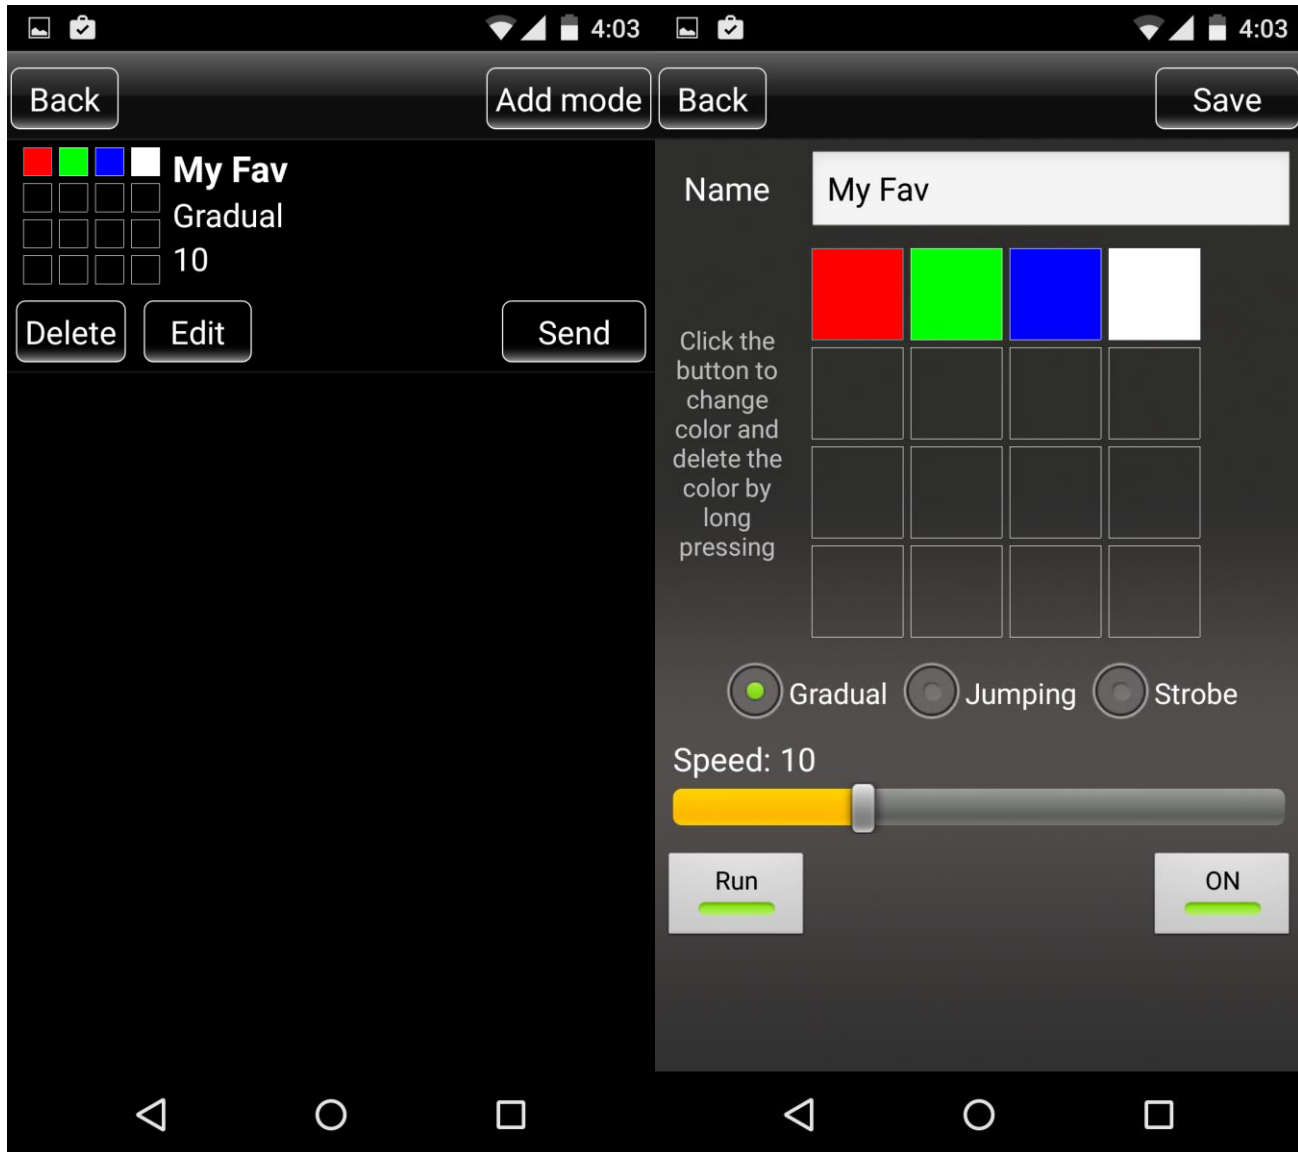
4:03

Back

Add mode

My Fav

Gradual

10

Delete

Edit

Send

4:03

Back

Save

Name

My Fav

Click the button to change color and delete the color by long pressing

Gradual

Jumping

Strobe

Speed: 10

Run

ON